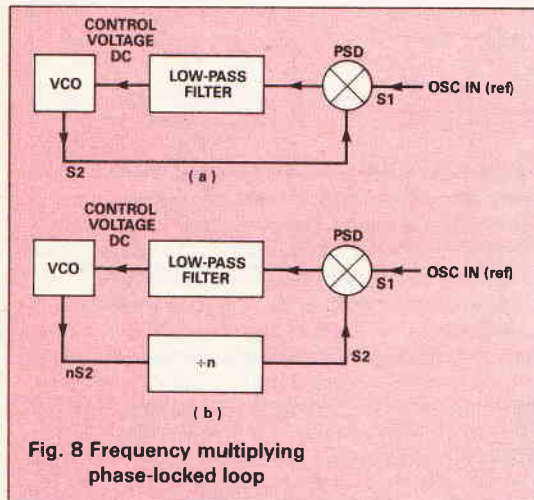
CONTROL VOLTAGE DC

VCO

LOW-PASS FILTER

PSD

OSC IN (ref)

S1

S2

( a )

CONTROL VOLTAGE DC

VCO

LOW-PASS FILTER

PSD

OSC IN (ref)

S1

$\div n$

nS2

S2

( b )

Fig. 8 Frequency multiplying phase-locked loop